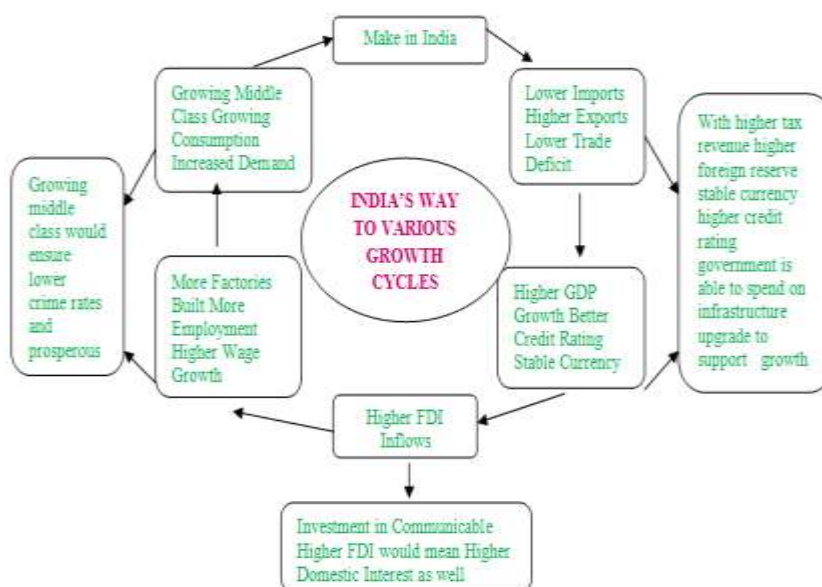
Make in India

Lower Imports Higher Exports Lower Trade Deficit

With higher tax revenue higher foreign reserve stable currency higher credit rating government is able to spend on infrastructure upgrade to support growth

Growing Middle Class Growing Consumption Increased Demand

Growing middle class would ensure lower crime rates and prosperous

INDIA'S WAY TO VARIOUS GROWTH CYCLES

More Factories Built More Employment Higher Wage Growth

Higher GDP Growth Better Credit Rating Stable Currency

Higher FDI Inflows

Investment in Communicable Higher FDI would mean Higher Domestic Interest as well